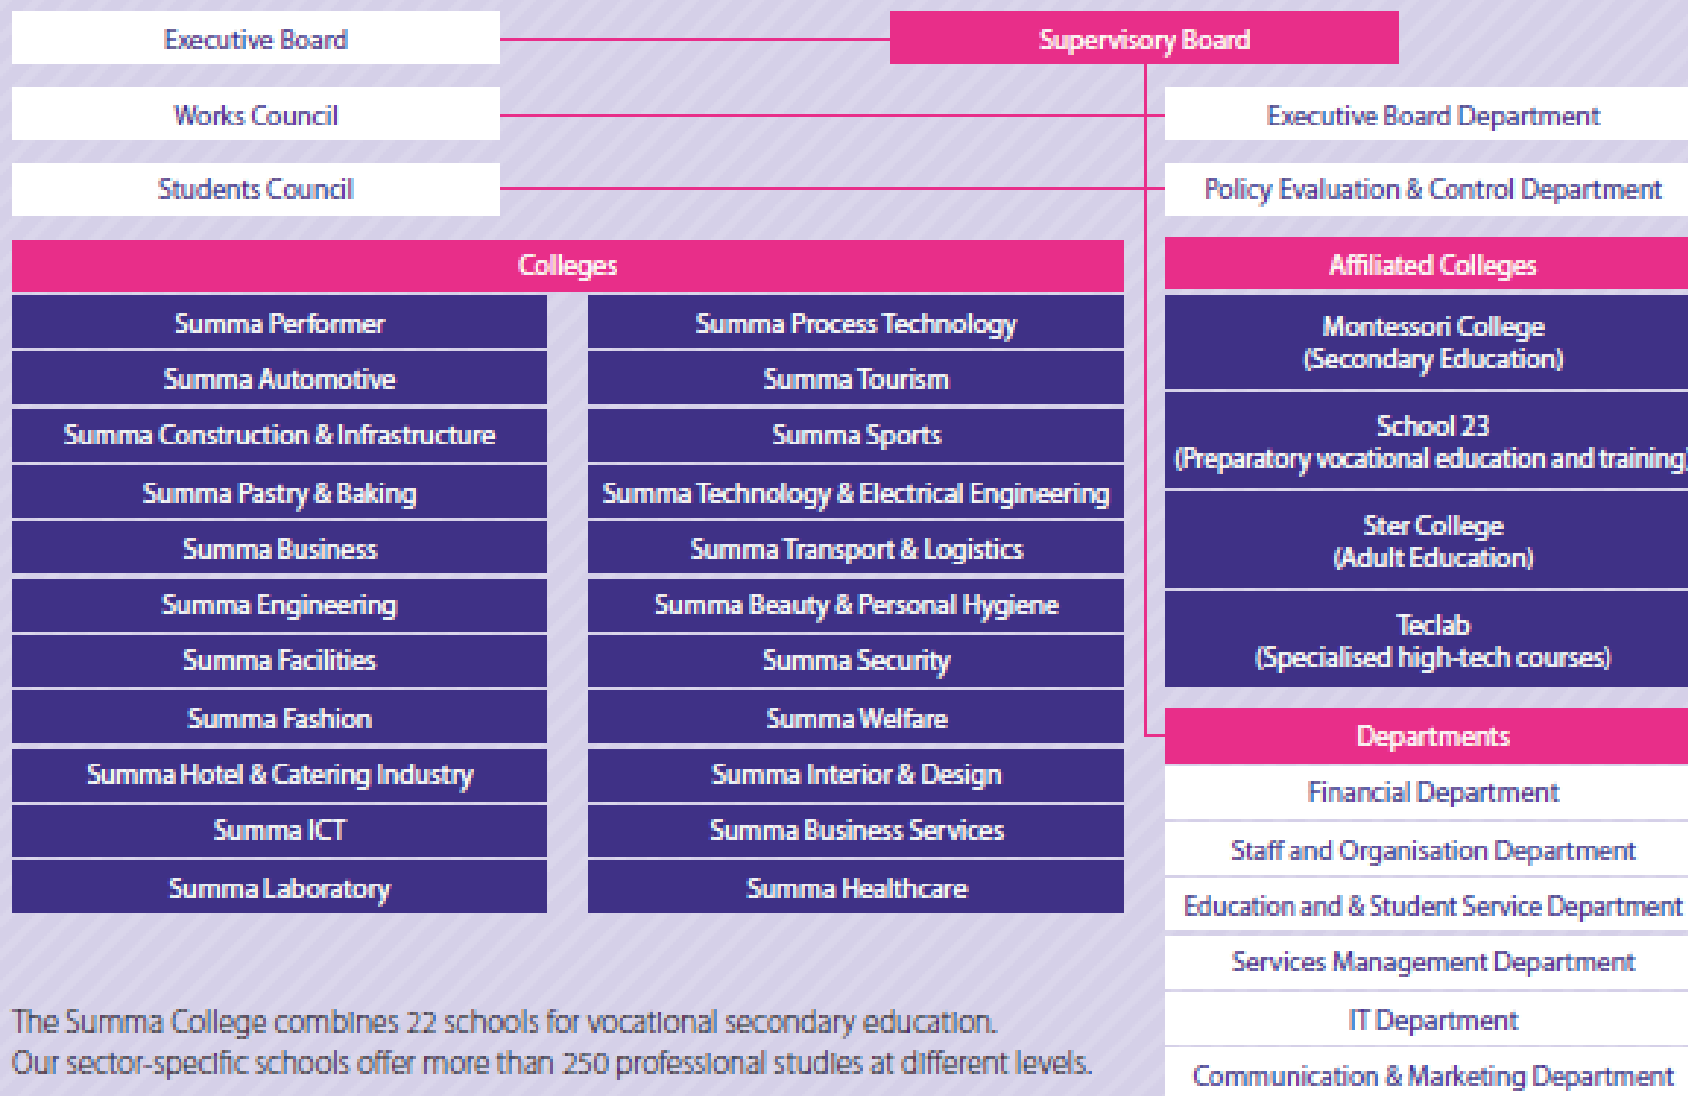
Executive Board

Supervisory Board

Works Council

Executive Board Department

Students Council

Policy Evaluation & Control Department

Colleges

| Summa Performer | Summa Process Technology |
|---|---|
| Summa Automotive | Summa Tourism |
| Summa Construction & Infrastructure | Summa Sports |
| Summa Pastry & Baking | Summa Technology & Electrical Engineering |
| Summa Business | Summa Transport & Logistics |
| Summa Engineering | Summa Beauty & Personal Hygiene |
| Summa Facilities | Summa Security |
| Summa Fashion | Summa Welfare |
| Summa Hotel & Catering Industry | Summa Interior & Design |
| Summa ICT | Summa Business Services |
| Summa Laboratory | Summa Healthcare |

Affiliated Colleges

Montessori College (Secondary Education)

School 23 (Preparatory vocational education and training)

Ster College (Adult Education)

Teclab (Specialised high-tech courses)

Departments

Financial Department

Staff and Organisation Department

Education and & Student Service Department

Services Management Department

IT Department

Communication & Marketing Department

The Summa College combines 22 schools for vocational secondary education. Our sector-specific schools offer more than 250 professional studies at different levels.